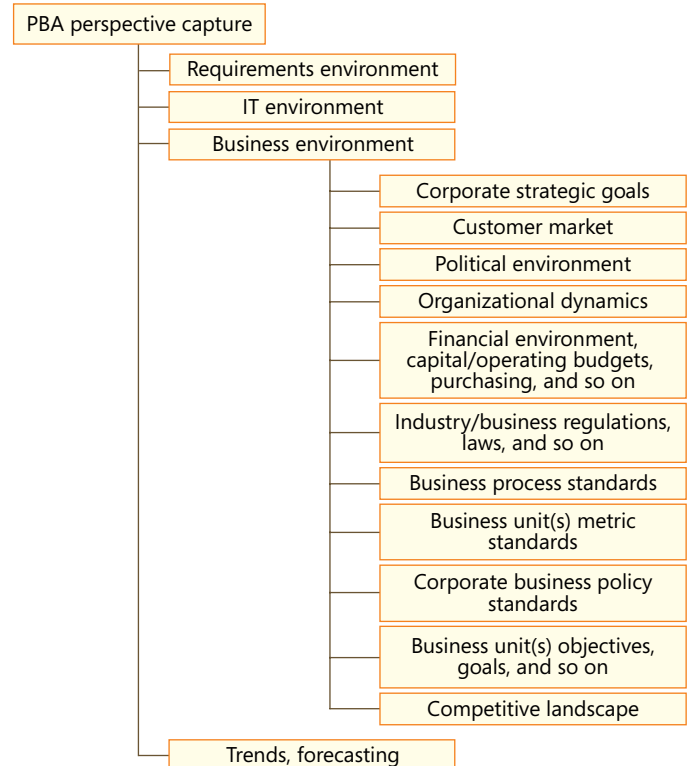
PBA perspective capture

Requirements environment

IT environment

Business environment

Corporate strategic goals

Customer market

Political environment

Organizational dynamics

Financial environment, capital/operating budgets, purchasing, and so on

Industry/business regulations, laws, and so on

Business process standards

Business unit(s) metric standards

Corporate business policy standards

Business unit(s) objectives, goals, and so on

Competitive landscape

Trends, forecasting